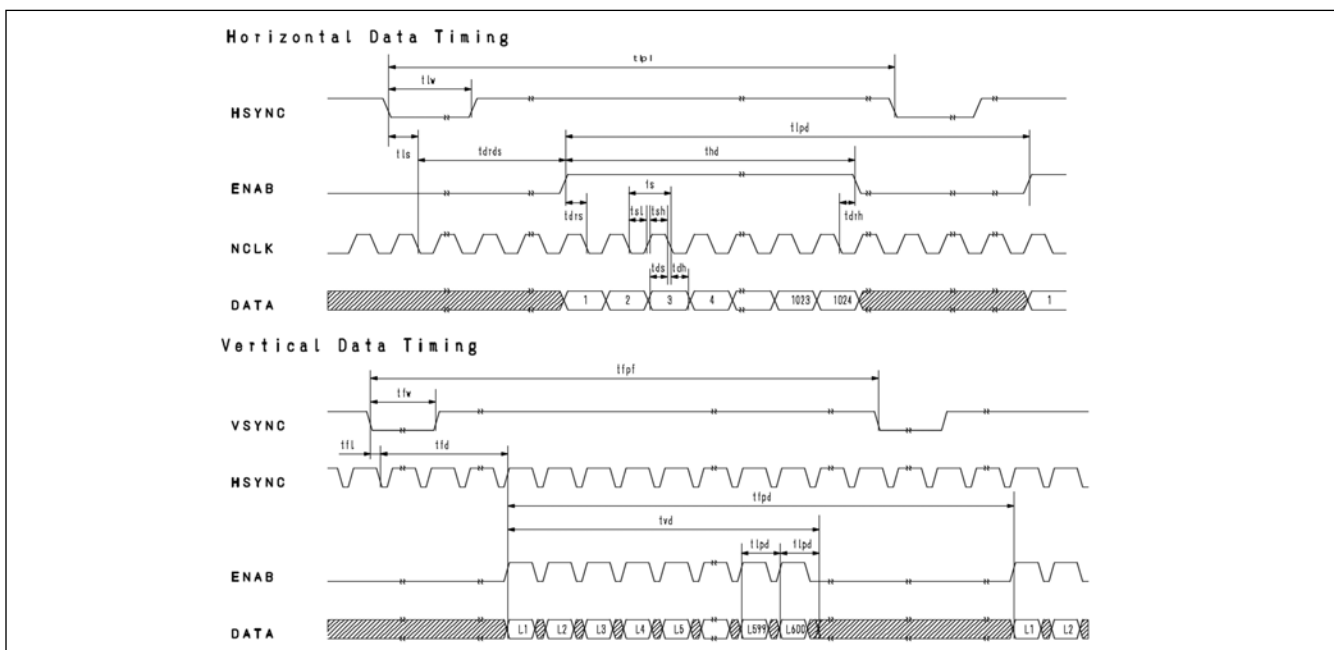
Horizontal Data Timing

tlp1

tlw

HSYNC

tlpd

tls

tdrds

thd

ENAB

ts

tdrs

tsL

tsh

tdrh

NCLK

tds

tdh

DATA

1

2

3

4

1023

1024

1

Vertical Data Timing

tfpf

tfw

VSYNC

tfL

tfd

HSYNC

tfpd

tvd

tlpd

tlpd

ENAB

DATA

L1

L2

L3

L4

L5

L599

L600

L1

L2